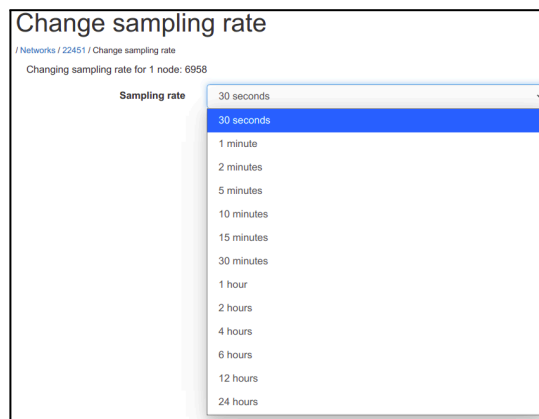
Change sampling rate

/ Networks / 22451 / Change sampling rate

Changing sampling rate for 1 node: 6958

Sampling rate

30 seconds

30 seconds
1 minute
2 minutes
5 minutes
10 minutes
15 minutes
30 minutes
1 hour
2 hours
4 hours
6 hours
12 hours
24 hours